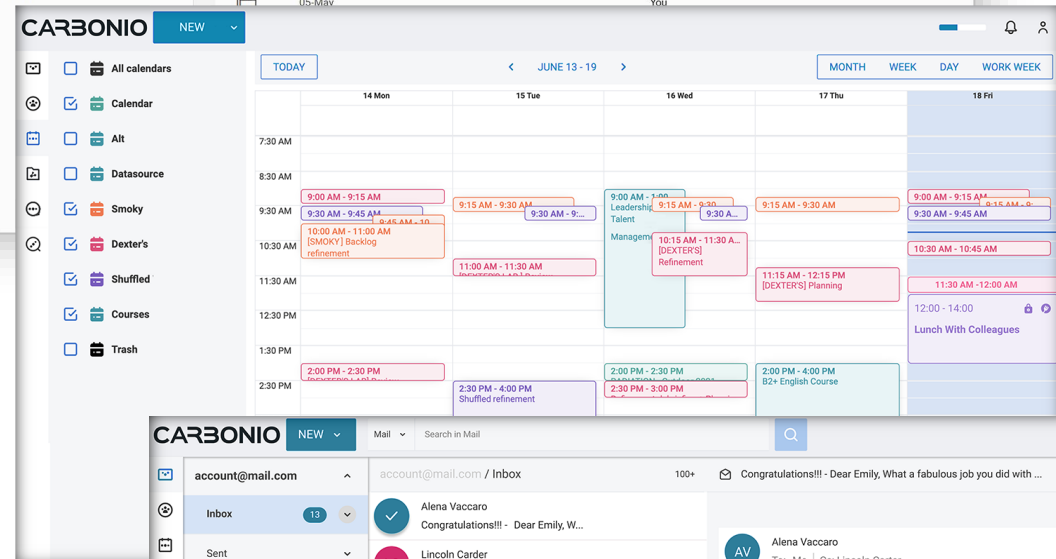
05-May You

CARBONIO NEW

All calendars
Calendar
Alt
Datasource
Smoky
Dexter's
Shuffled
Courses
Trash

TODAY JUNE 13 - 19 MONTH WEEK DAY WORK WEEK

14 Mon 15 Tue 16 Wed 17 Thu 18 Fri

7:30 AM
8:30 AM
9:30 AM
10:30 AM
11:30 AM
12:30 PM
1:30 PM
2:30 PM

9:00 AM - 9:15 AM
9:30 AM - 9:45 AM
9:45 AM - 10
10:00 AM - 11:00 AM
[SMOKY] Backlog refinement
2:00 PM - 2:30 PM
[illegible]

9:15 AM - 9:30 AM
9:30 AM - 9:...
11:00 AM - 11:30 AM
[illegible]
2:30 PM - 4:00 PM
Shuffled refinement

9:00 AM - 1:00
Leadership Talent
Manageme
9:15 AM - 9:30
9:30 A...
10:15 AM - 11:30 A...
[DEXTER'S] Refinement
2:00 PM - 2:30 PM
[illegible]
2:30 PM - 3:00 PM
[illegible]

9:15 AM - 9:30 AM
11:15 AM - 12:15 PM
[DEXTER'S] Planning
2:00 PM - 4:00 PM
B2+ English Course

9:00 AM - 9:15 AM
9:15 AM - 9:
9:30 AM - 9:45 AM
10:30 AM - 10:45 AM
11:30 AM - 12:00 AM
12:00 - 14:00
Lunch With Colleagues

CARBONIO NEW Mail Search in Mail

account@mail.com
Inbox 13
Sent

account@mail.com / Inbox 100+
Congratulations!!! - Dear Emily, What a fabulous job you did with ...

Alena Vaccaro
Congratulations!!! - Dear Emily, W...
Lincoln Carder

AV Alena Vaccaro
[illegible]